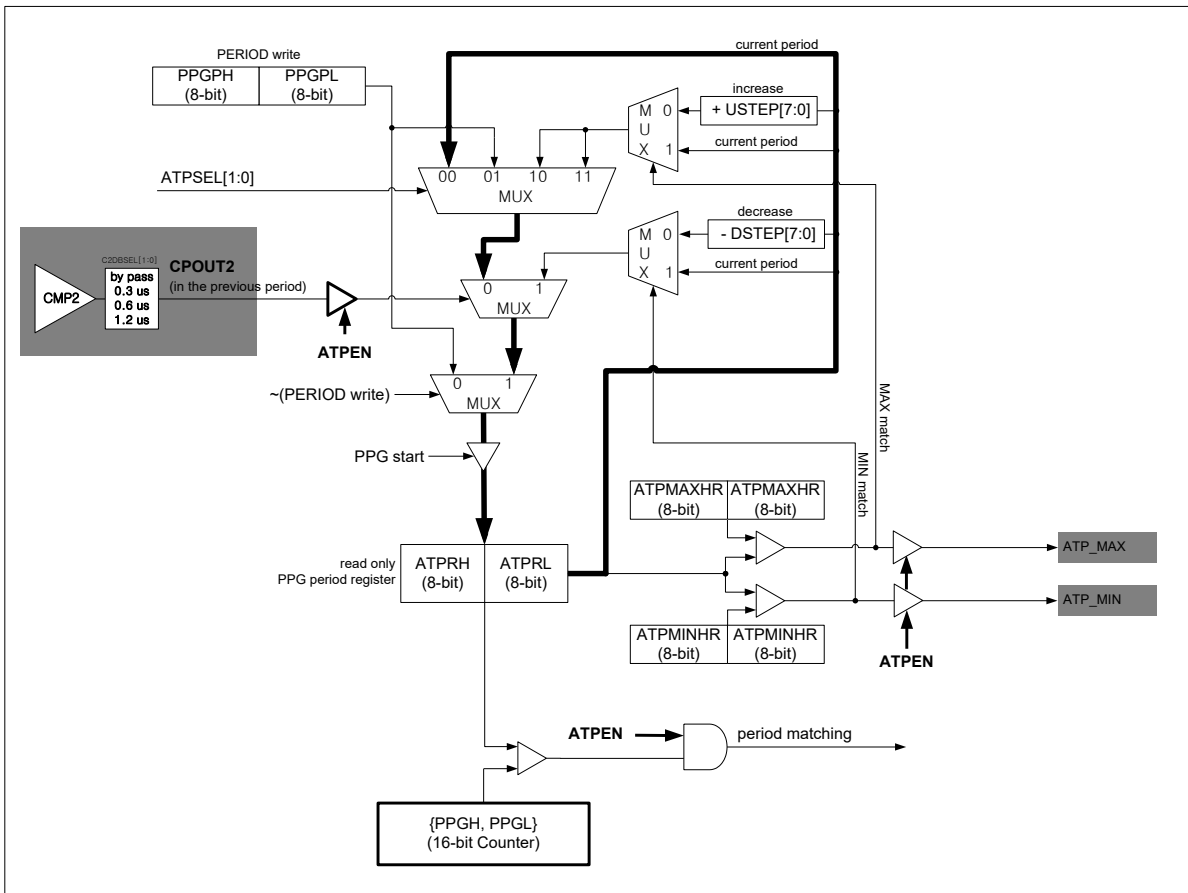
PERIOD write

| PPGPH (8-bit) | PPGPL (8-bit) |
|---|---|

current period

increase

+ USTEP[7:0]

M U X 0 1

current period

00 01 10 11

MUX

ATPSEL[1:0]

decrease

- DSTEP[7:0]

M U X 0 1

current period

C2DBSEL[1:0]

CMP2

by pass
0.3 us
0.6 us
1.2 us

CPOUT2
(in the previous period)

0 1
MUX

ATPEN

~(PERIOD write)

0 1
MUX

PPG start

MAX match

MIN match

| ATPMAXHR (8-bit) | ATPMAXHR (8-bit) |
|---|---|

read only
PPG period register

| ATPRH (8-bit) | ATPRL (8-bit) |
|---|---|

ATP_MAX

ATP_MIN

| ATPMINHR (8-bit) | ATPMINHR (8-bit) |
|---|---|

ATPEN

ATPEN

period matching

{PPGH, PPGL}
(16-bit Counter)